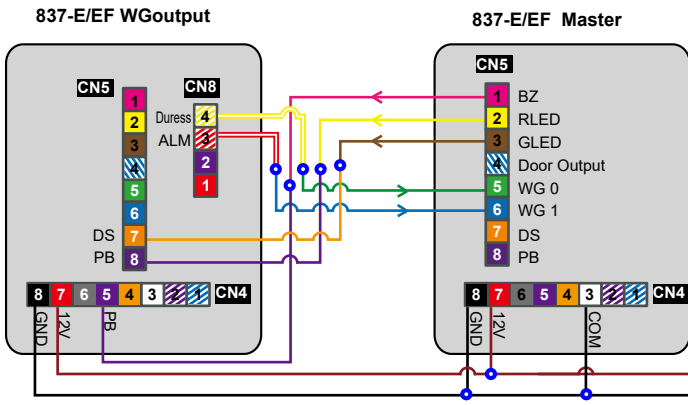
837-E/EF WGoutput

837-E/EF Master

CN5
1
2
3
4
5
6
DS 7
PB 8

CN8
Duress 4
ALM 3
2
1

8 7 6 5 4 3 2 1 CN4
GND 12V PB

CN5
1 BZ
2 RLED
3 GLED
4 Door Output
5 WG 0
6 WG 1
7 DS
8 PB

8 7 6 5 4 3 2 1 CN4
GND 12V COM